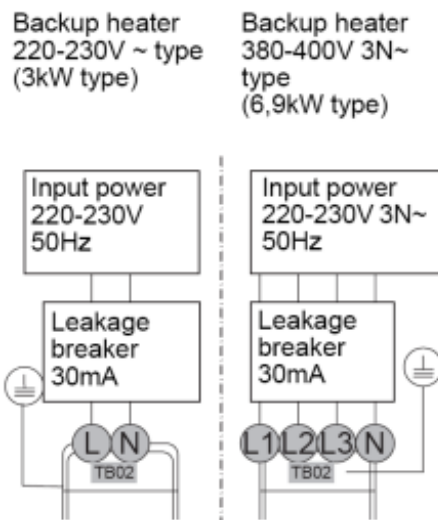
Backup heater 220-230V ~ type (3kW type)

Backup heater 380-400V 3N~ type (6,9kW type)

Input power 220-230V 50Hz

Leakage breaker 30mA

L N

TB02

Input power 220-230V 3N~ 50Hz

Leakage breaker 30mA

L1 L2 L3 N

TB02